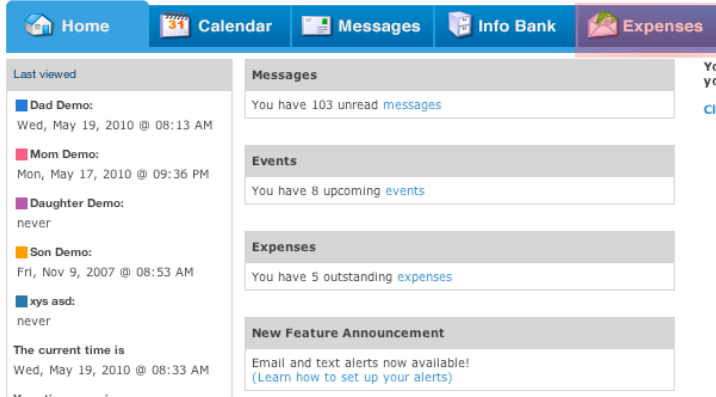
Home Calendar Messages Info Bank Expenses

Last viewed

Dad Demo:
Wed, May 19, 2010 @ 08:13 AM

Mom Demo:
Mon, May 17, 2010 @ 09:36 PM

Daughter Demo:
never

Son Demo:
Fri, Nov 9, 2007 @ 08:53 AM

xys asd:
never

The current time is
Wed, May 19, 2010 @ 08:33 AM

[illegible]

Messages

You have 103 unread messages

Events

You have 8 upcoming events

Expenses

You have 5 outstanding expenses

New Feature Announcement

Email and text alerts now available!
(Learn how to set up your alerts)

Yo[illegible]
yo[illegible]

Cl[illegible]